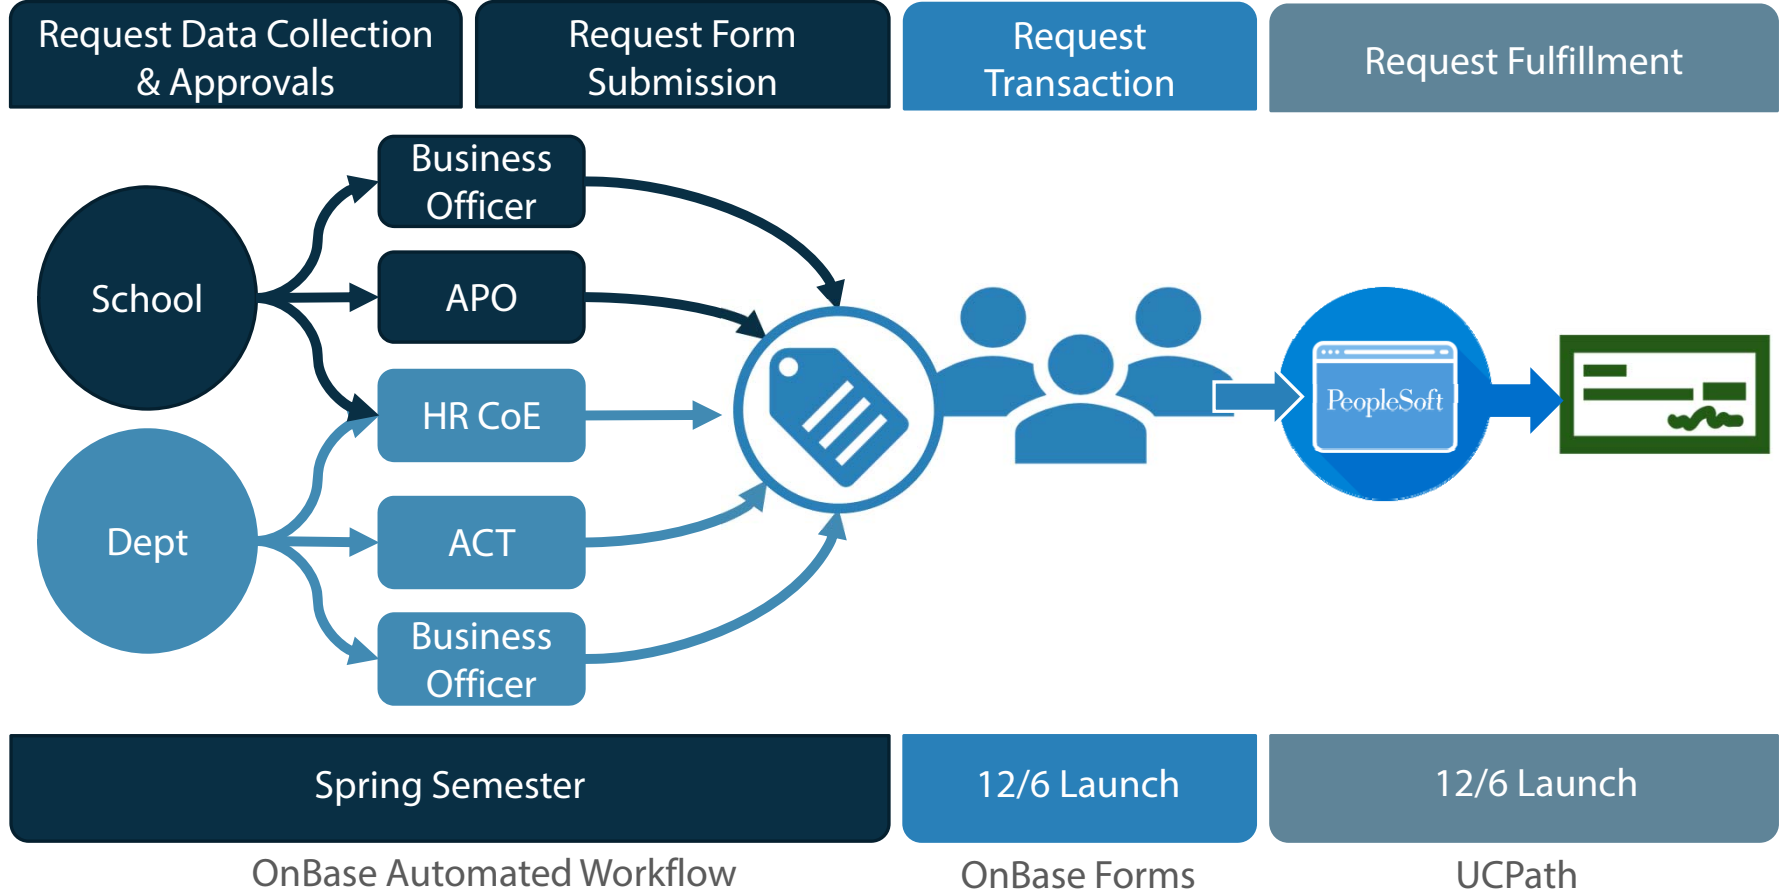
Request Data Collection & Approvals

Request Form Submission

Request Transaction

Request Fulfillment

School

Dept

Business Officer

APO

HR CoE

ACT

Business Officer

PeopleSoft

Spring Semester

12/6 Launch

12/6 Launch

OnBase Automated Workflow

OnBase Forms

UCPath